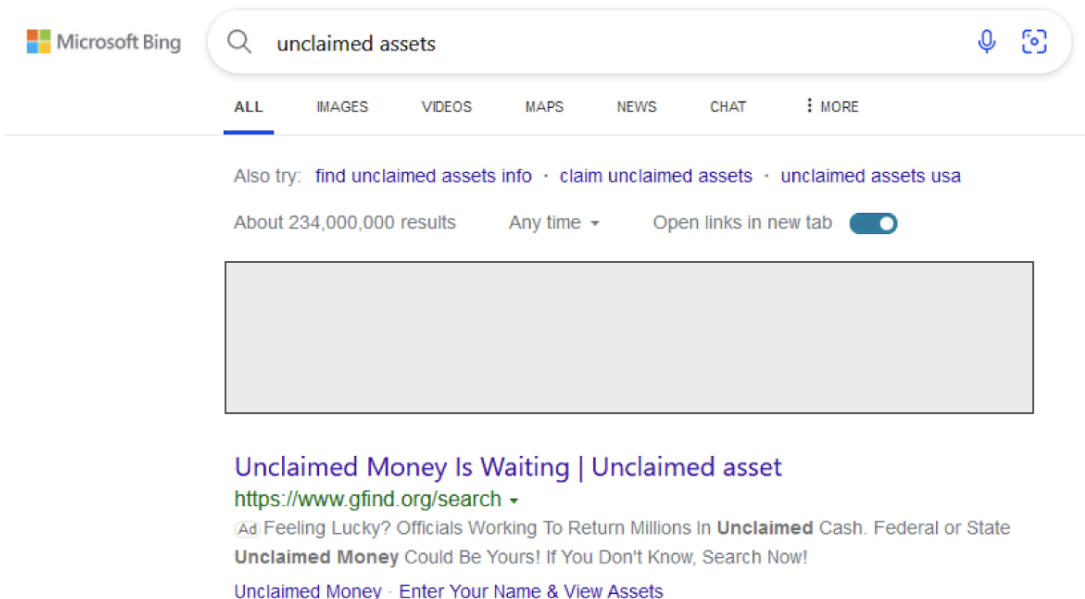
Microsoft Bing

unclaimed assets

ALL IMAGES VIDEOS MAPS NEWS CHAT ⋮ MORE

Also try: find unclaimed assets info · claim unclaimed assets · unclaimed assets usa

About 234,000,000 results Any time Open links in new tab

Unclaimed Money Is Waiting | Unclaimed asset

https://www.gfind.org/search

Ad Feeling Lucky? Officials Working To Return Millions In Unclaimed Cash. Federal or State Unclaimed Money Could Be Yours! If You Don't Know, Search Now!

Unclaimed Money · Enter Your Name & View Assets